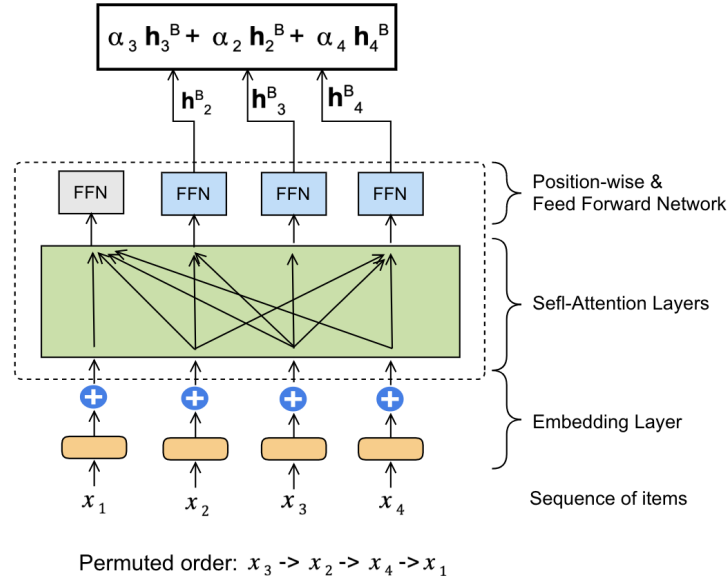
$\alpha_3 \mathbf{h}_3^B + \alpha_2 \mathbf{h}_2^B + \alpha_4 \mathbf{h}_4^B$

$\mathbf{h}^B_2$ $\mathbf{h}^B_3$ $\mathbf{h}^B_4$

FFN FFN FFN FFN

Position-wise & Feed Forward Network

Sefl-Attention Layers

Embedding Layer

$x_1$ $x_2$ $x_3$ $x_4$

Sequence of items

Permuted order: $x_3$ -> $x_2$ -> $x_4$ -> $x_1$